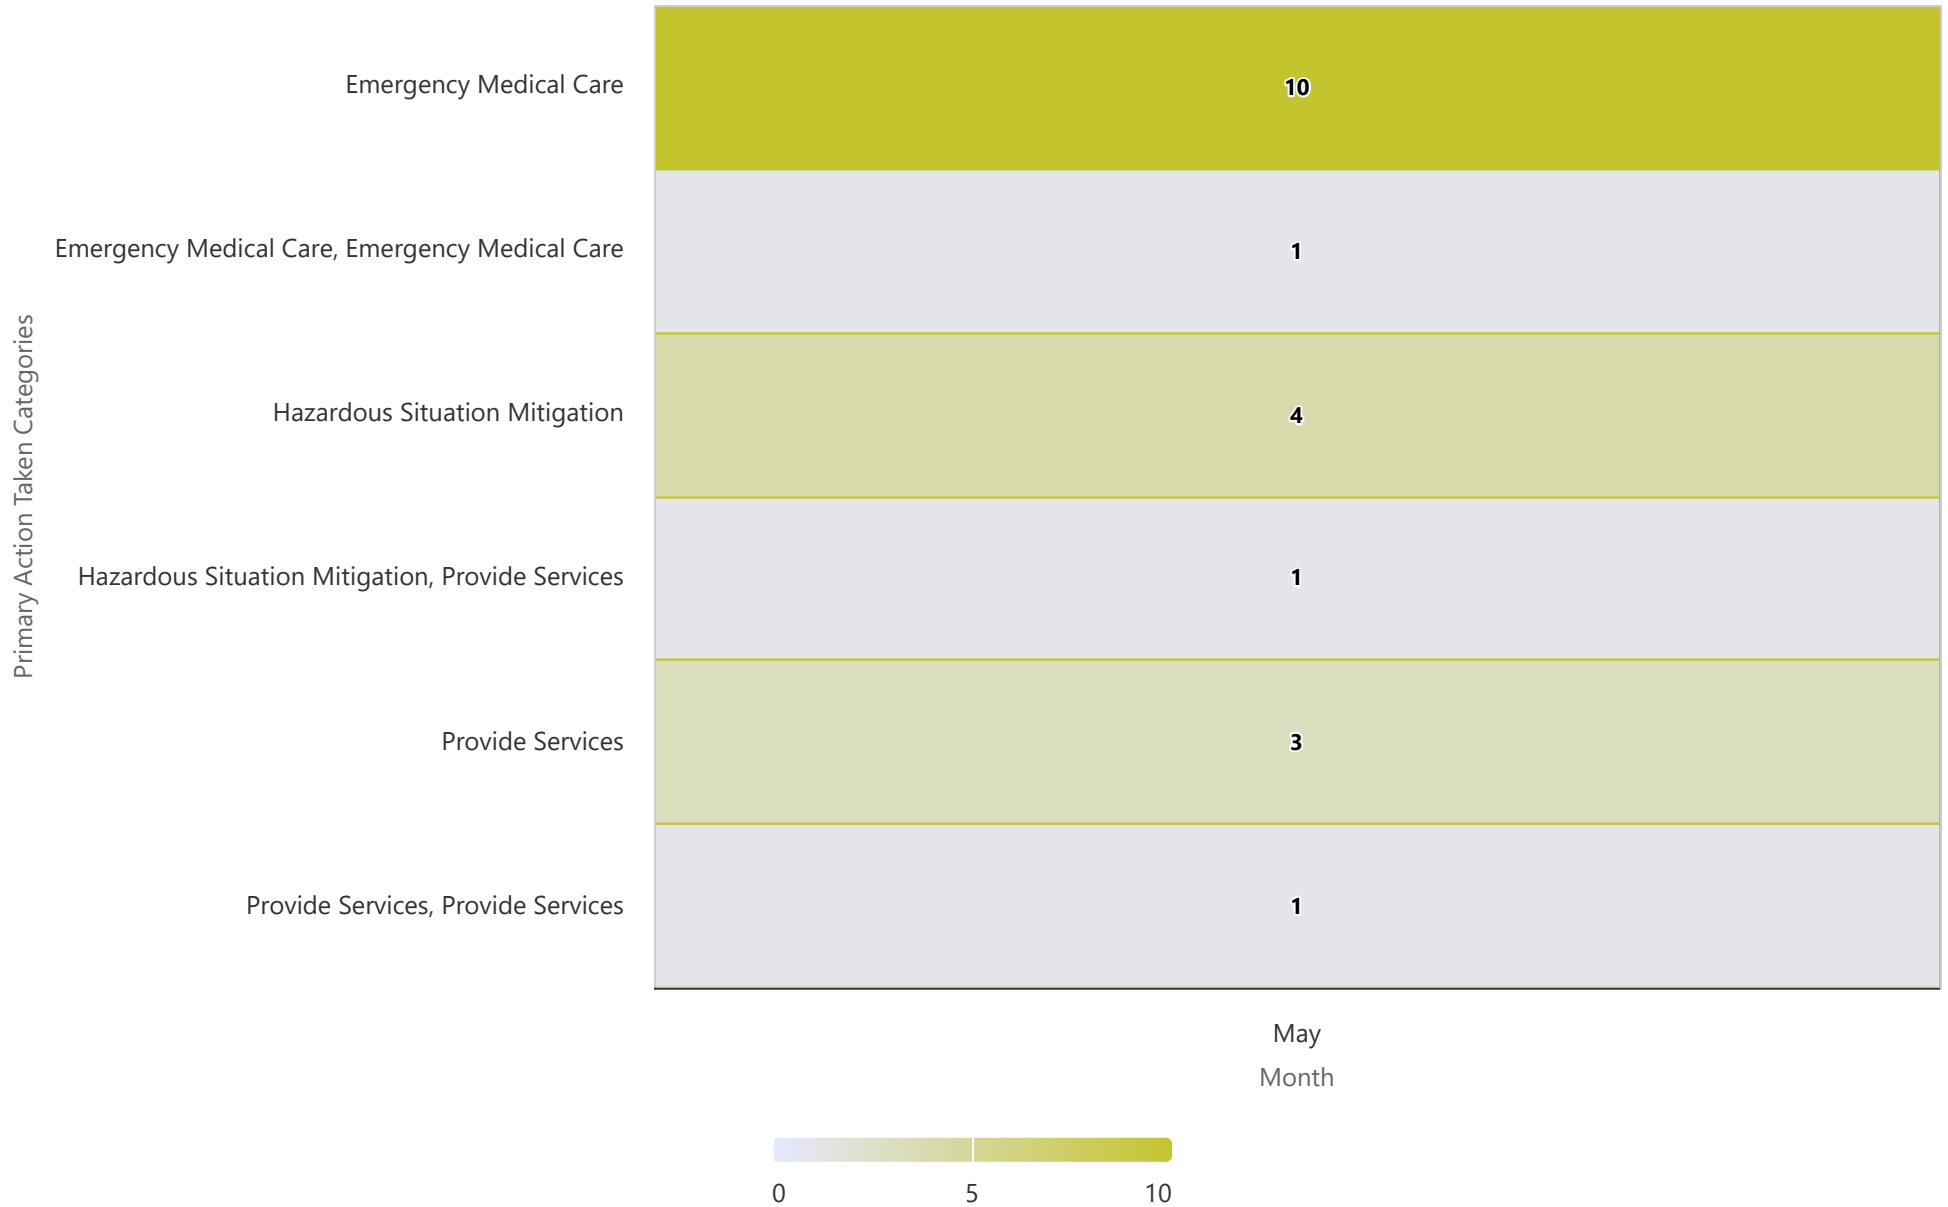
Primary Action Taken Categories

Emergency Medical Care
10

Emergency Medical Care, Emergency Medical Care
1

Hazardous Situation Mitigation
4

Hazardous Situation Mitigation, Provide Services
1

Provide Services
3

Provide Services, Provide Services
1

May
Month

0
5
10